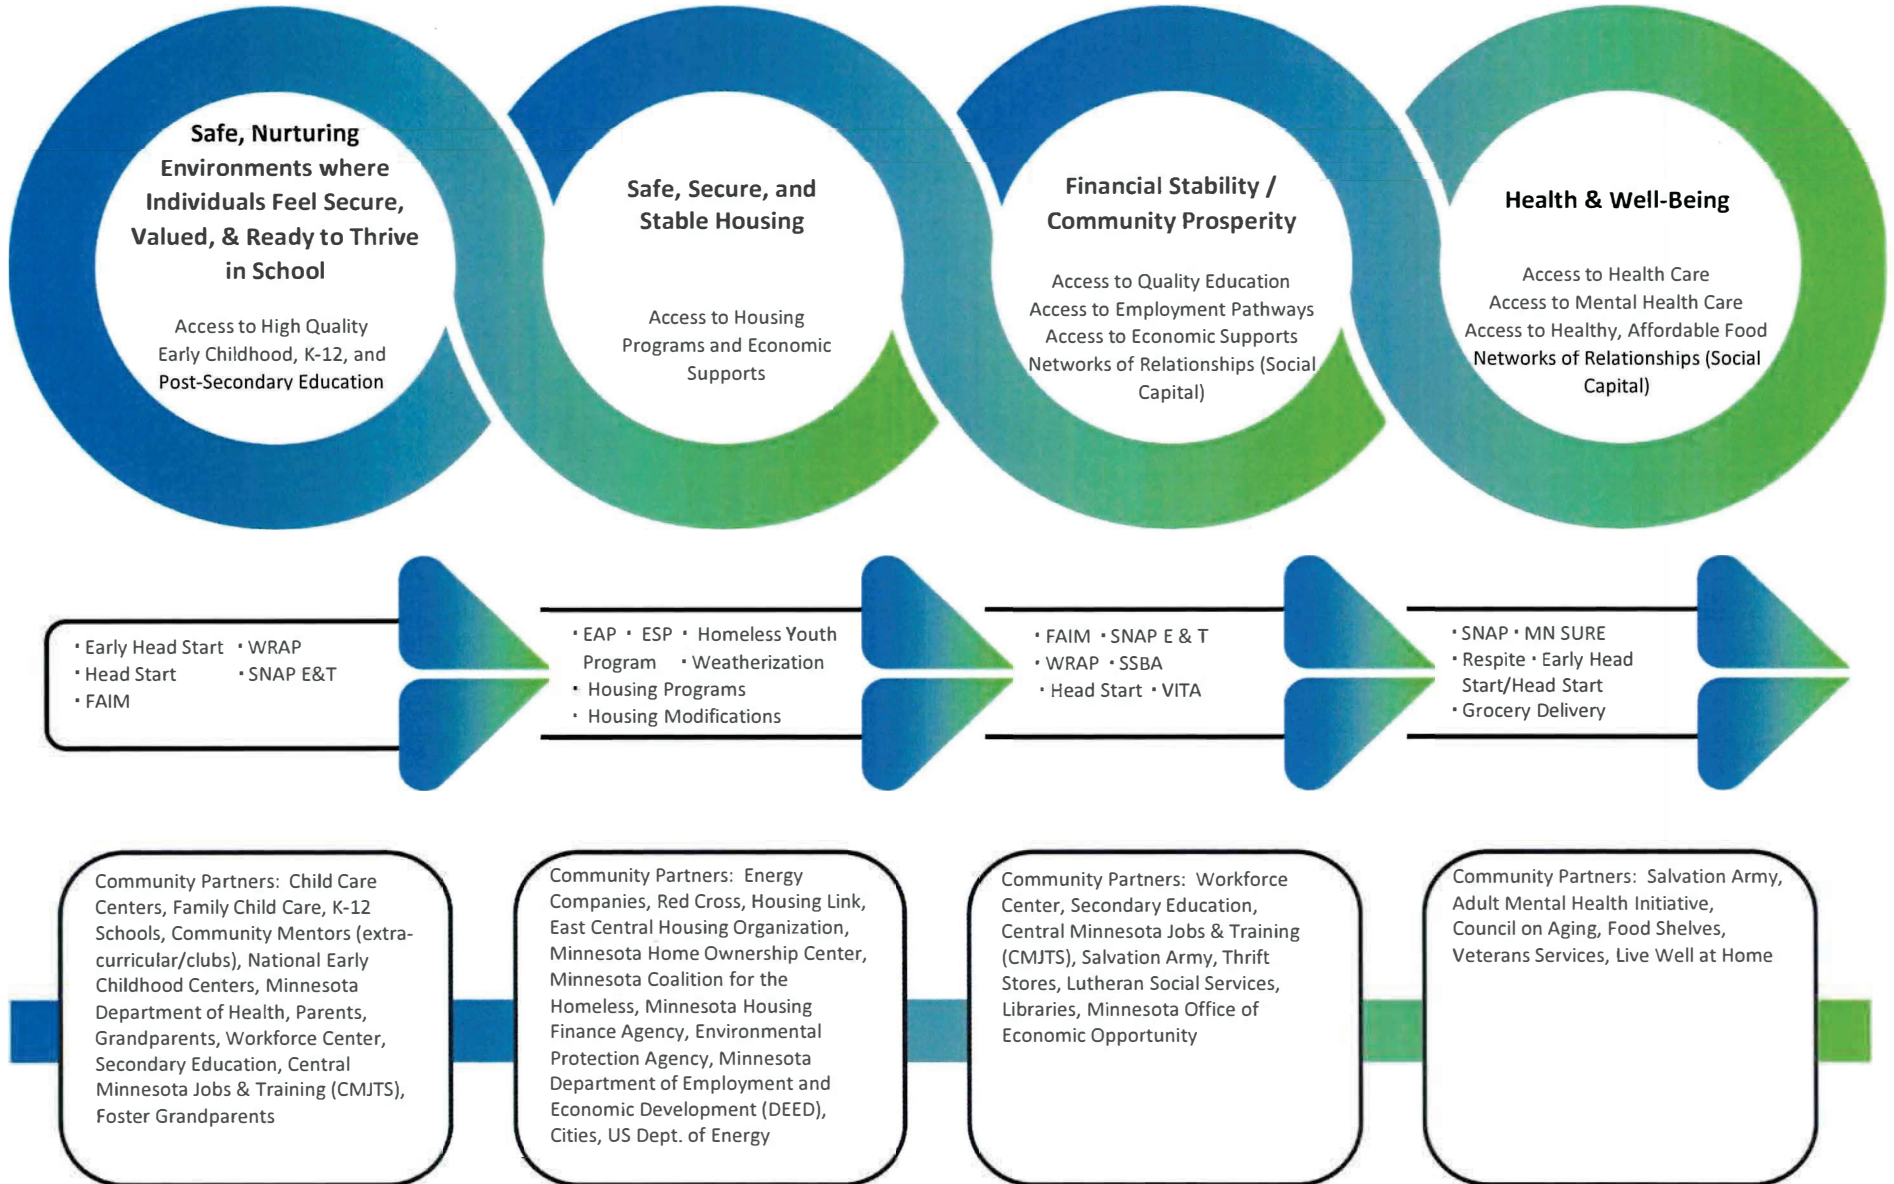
Safe, Nurturing Environments where Individuals Feel Secure, Valued, & Ready to Thrive in School

Access to High Quality Early Childhood, K-12, and Post-Secondary Education

Safe, Secure, and Stable Housing

Access to Housing Programs and Economic Supports

Financial Stability / Community Prosperity

Access to Quality Education
Access to Employment Pathways
Access to Economic Supports
Networks of Relationships (Social Capital)

Health & Well-Being

Access to Health Care
Access to Mental Health Care
Access to Healthy, Affordable Food
Networks of Relationships (Social Capital)

• Early Head Start • WRAP
• Head Start • SNAP E&T
• FAIM

• EAP • ESP • Homeless Youth Program • Weatherization
• Housing Programs
• Housing Modifications

• FAIM • SNAP E & T
• WRAP • SSBA
• Head Start • VITA

• SNAP • MN SURE
• Respite • Early Head Start/Head Start
• Grocery Delivery

Community Partners: Child Care Centers, Family Child Care, K-12 Schools, Community Mentors (extra-curricular/clubs), National Early Childhood Centers, Minnesota Department of Health, Parents, Grandparents, Workforce Center, Secondary Education, Central Minnesota Jobs & Training (CMJTS), Foster Grandparents

Community Partners: Energy Companies, Red Cross, Housing Link, East Central Housing Organization, Minnesota Home Ownership Center, Minnesota Coalition for the Homeless, Minnesota Housing Finance Agency, Environmental Protection Agency, Minnesota Department of Employment and Economic Development (DEED), Cities, US Dept. of Energy

Community Partners: Workforce Center, Secondary Education, Central Minnesota Jobs & Training (CMJTS), Salvation Army, Thrift Stores, Lutheran Social Services, Libraries, Minnesota Office of Economic Opportunity

Community Partners: Salvation Army, Adult Mental Health Initiative, Council on Aging, Food Shelves, Veterans Services, Live Well at Home